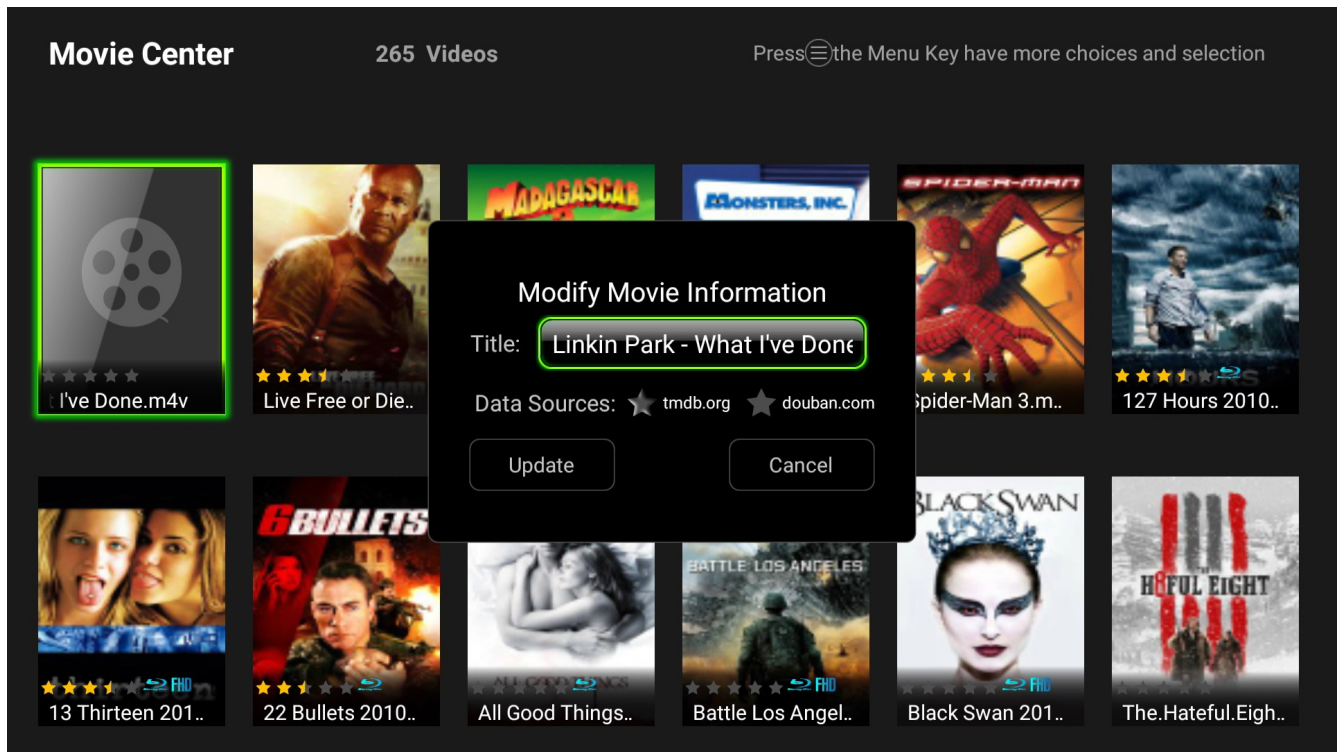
Movie Center

265 Videos

Press the Menu Key have more choices and selection

MADAGASCAR

MONSTERS, INC.

SPIDER-MAN

I've Done.m4v

Live Free or Die..

Spider-Man 3.m..

127 Hours 2010..

Modify Movie Information

Title: Linkin Park - What I've Done

Data Sources: tmdb.org douban.com

Update

Cancel

6 BULLETS

BATTLE LOS ANGELES

BLACK SWAN

H8FUL EIGHT

FHD

FHD

FHD

FHD

13 Thirteen 201..

22 Bullets 2010..

All Good Things..

Battle Los Angel..

Black Swan 201..

The.Hateful.Eigh..